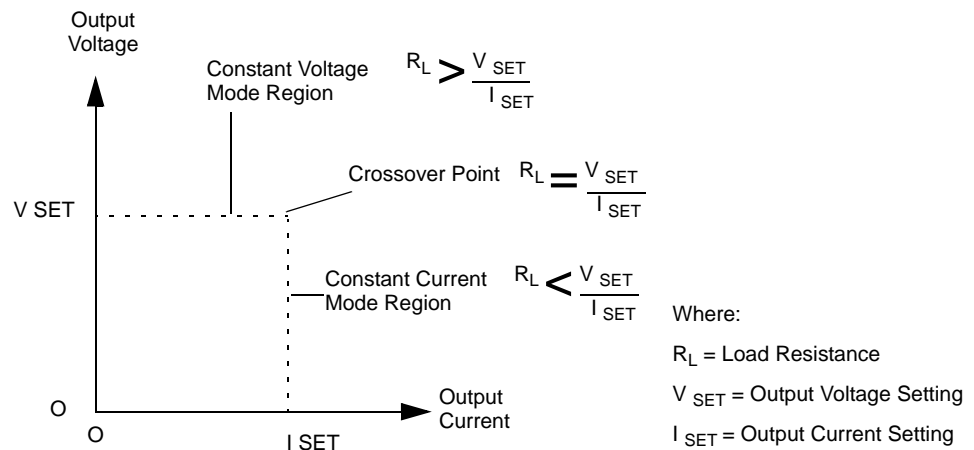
Output Voltage

Constant Voltage Mode Region

$R_L > \frac{V_{SET}}{I_{SET}}$

Crossover Point $R_L = \frac{V_{SET}}{I_{SET}}$

V SET

Constant Current Mode Region

$R_L < \frac{V_{SET}}{I_{SET}}$

Where:

$R_L$ = Load Resistance

$V_{SET}$ = Output Voltage Setting

$I_{SET}$ = Output Current Setting

O

O

Output Current

I SET